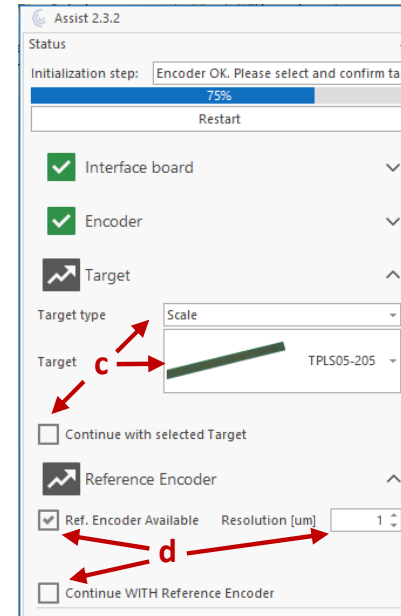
Assist 2.3.2
Status
Initialization step: Encoder OK. Please select and confirm ta
75%
Restart
Interface board
Encoder
Target
Target type Scale
Target TPLS05-205
c
Continue with selected Target
Reference Encoder
Ref. Encoder Available Resolution [um] 1
d
Continue WITH Reference Encoder